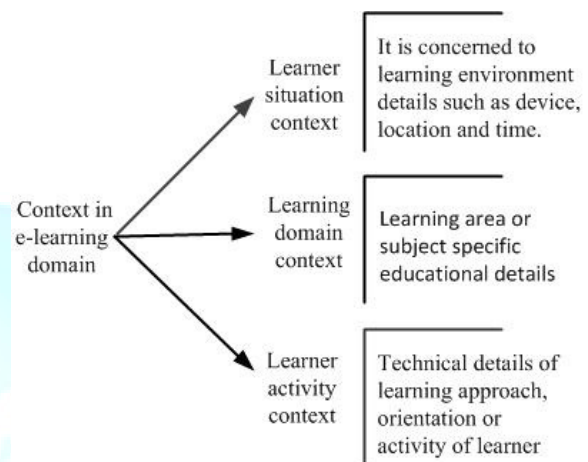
Context in e-learning domain

Learner situation context

It is concerned to learning environment details such as device, location and time.

Learning domain context

Learning area or subject specific educational details

Learner activity context

Technical details of learning approach, orientation or activity of learner